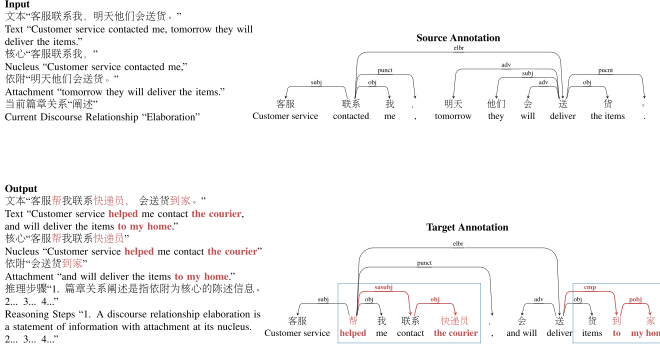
**Input**
文本"客服联系我，明天他们会送货。"
Text "Customer service contacted me, tomorrow they will deliver the items."
核心"客服联系我，"
Nucleus "Customer service contacted me,"
依附"明天他们会送货。"
Attachment "tomorrow they will deliver the items."
当前篇章关系"阐述"
Current Discourse Relationship "Elaboration"

Source Annotation

elbr
punct
adv
subj
punct
subj
obj
adv
obj
客服 Customer service
联系 contacted
我 me
， ,
明天 tomorrow
他们 they
会 will
送 deliver
货 the items
。 .

**Output**
文本"客服帮我联系快递员，会送货到家。"
Text "Customer service helped me contact the courier, and will deliver the items to my home."
核心"客服帮我联系快递员"
Nucleus "Customer service helped me contact the courier"
依附"会送货到家。"
Attachment "and will deliver the items to my home."
推理步骤"1. 篇章关系阐述是指依附为核心的陈述信息。 2... 3... 4..."
Reasoning Steps "1. A discourse relationship elaboration is a statement of information with attachment at its nucleus. 2... 3... 4..."

Target Annotation

elbr
punct
sasubj
subj
obj
obj
adv
obj
cmp
pobj
客服 Customer service
帮 helped
我 me
联系 contact
快递员 the courier
， ,
会 and will
送 deliver
货 items
到 to
家 my home